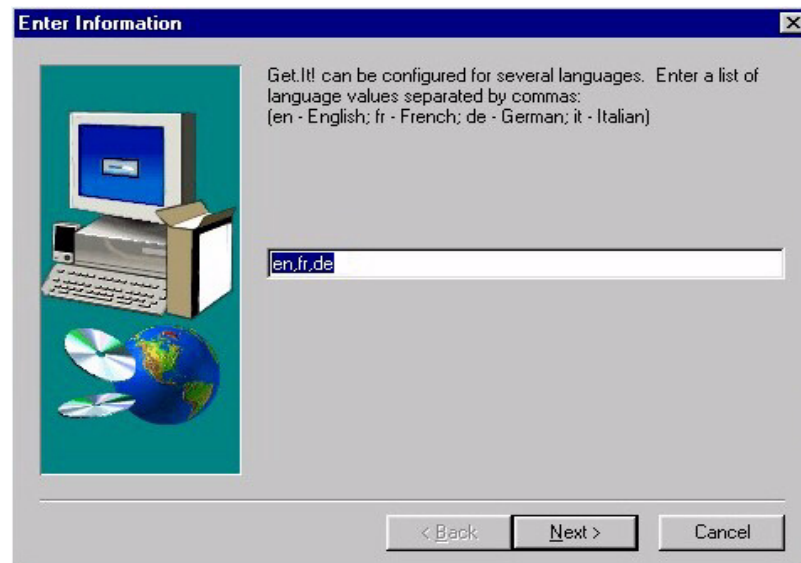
Enter Information

Get.It! can be configured for several languages. Enter a list of language values separated by commas:
(en - English; fr - French; de - German; it - Italian)

en,fr,de

< Back
Next >
Cancel